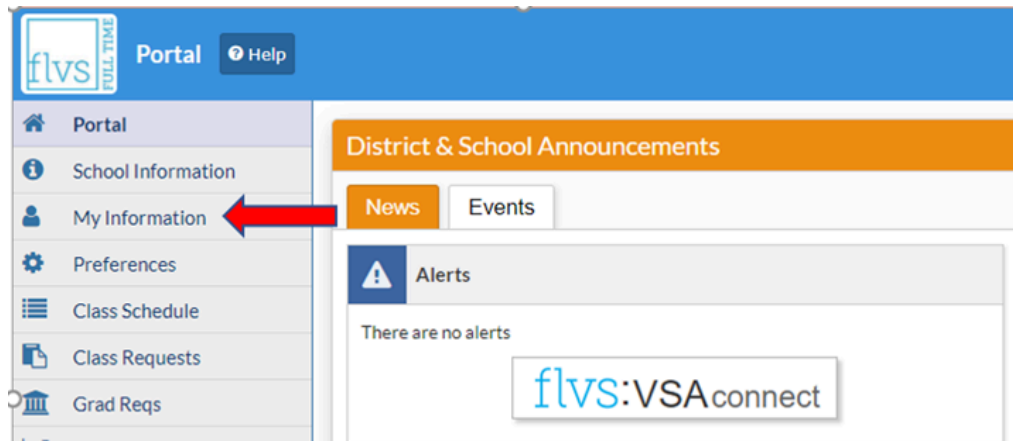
flvs FULL TIME

Portal

Help

Portal

School Information

My Information

Preferences

Class Schedule

Class Requests

Grad Reqs

District & School Announcements

News

Events

Alerts

There are no alerts

flvs:VSAconnect